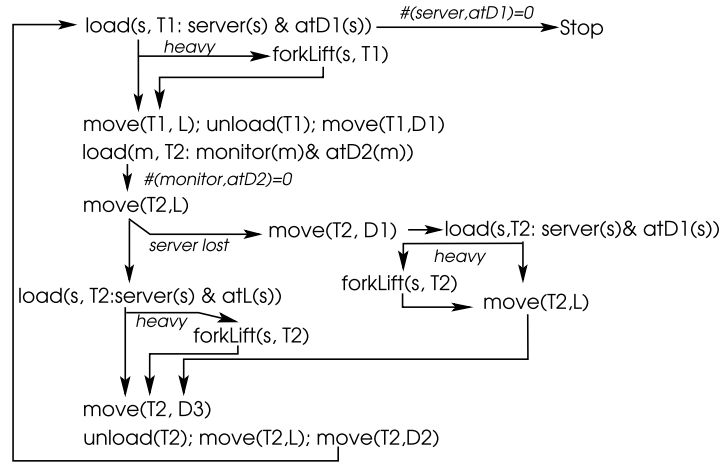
load(s, T1: server(s) & atD1(s))
#(server,atD1)=0
Stop
heavy
forkLift(s, T1)
move(T1, L); unload(T1); move(T1,D1)
load(m, T2: monitor(m)& atD2(m))
#(monitor,atD2)=0
move(T2,L)
server lost
move(T2, D1)
load(s,T2: server(s)& atD1(s))
heavy
forkLift(s, T2)
move(T2,L)
load(s, T2:server(s) & atL(s))
heavy
forkLift(s, T2)
move(T2, D3)
unload(T2); move(T2,L); move(T2,D2)